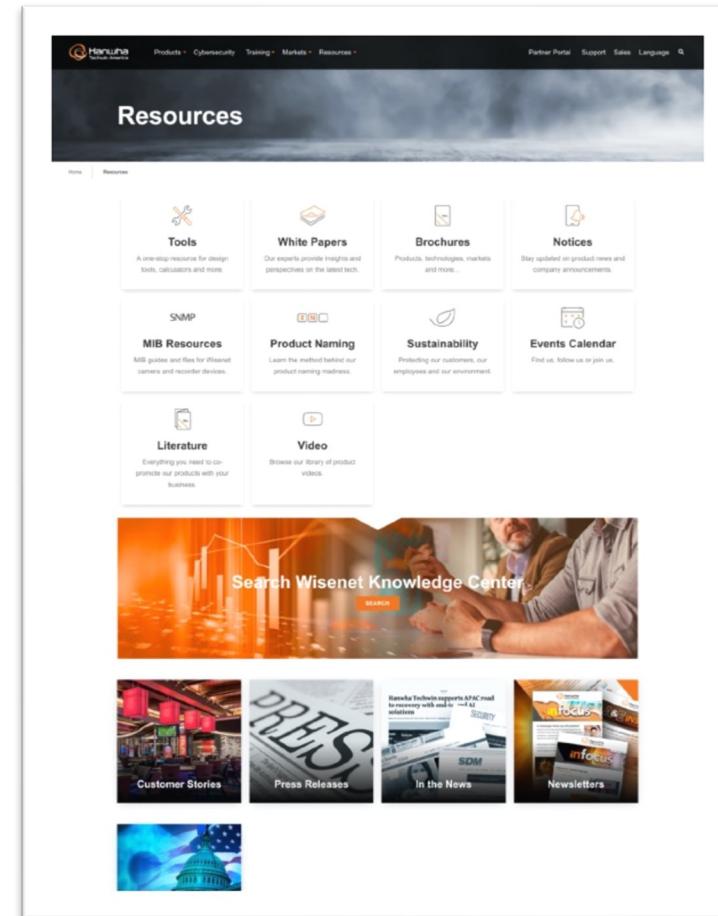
Hanwha Techwin America Products Cybersecurity Training Markets Resources Partner Portal Support Sales Language

Resources

Home | Resources

Tools
A one-stop resource for design tools, calculators and more.

White Papers
Our experts provide insights and perspectives on the latest tech.

Brochures
Products, technologies, markets and more...

Notices
Stay updated on product news and company announcements.

SNMP
MIB Resources
MIB guides and files for Wisenet camera and recorder devices.

Product Naming
Learn the method behind our product naming madness.

Sustainability
Protecting our customers, our employees and our environment.

Events Calendar
Find us, follow us or join us.

Literature
Everything you need to co-promote our products with your business.

Video
Browse our library of product videos.

Search Wisenet Knowledge Center
SEARCH

Customer Stories

PRES
Press Releases

Hanwha Techwin supports APAC road to recovery with end-to-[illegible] AI solutions
SECURITY
SDM
In the News

infocus
Newsletters